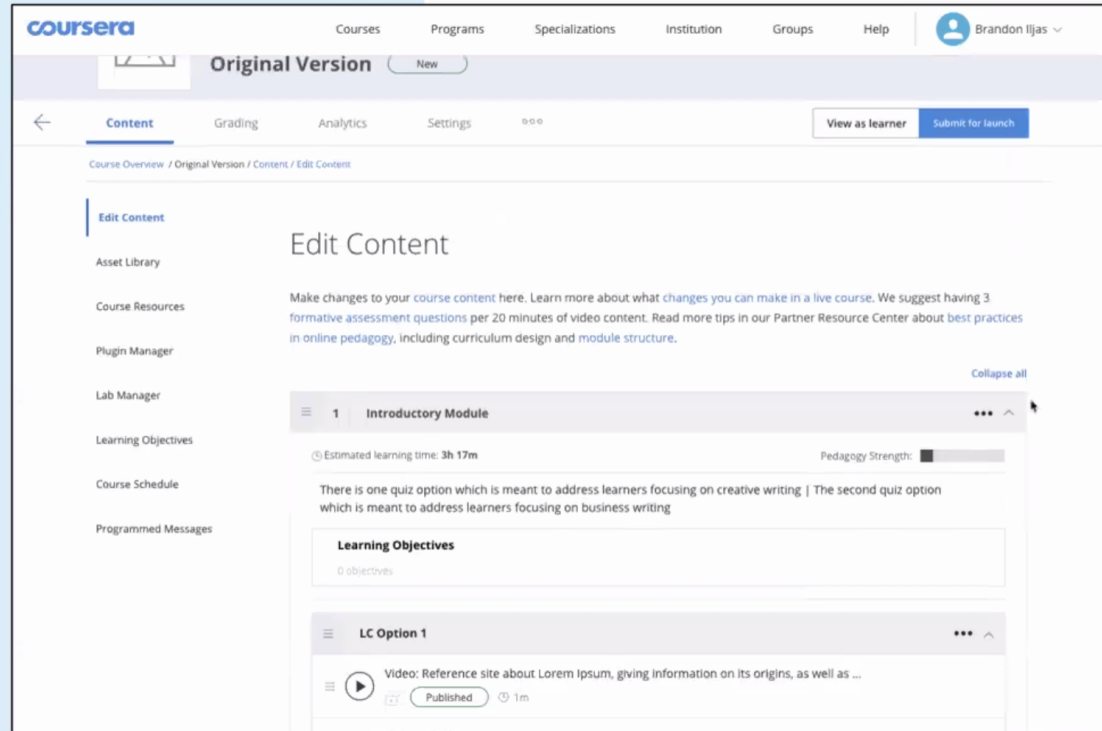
coursera

Courses Programs Specializations Institution Groups Help Brandon Iljas

Original Version New

Content Grading Analytics Settings

View as learner Submit for launch

Course Overview / Original Version / Content / Edit Content

Edit Content
Asset Library
Course Resources
Plugin Manager
Lab Manager
Learning Objectives
Course Schedule
Programmed Messages

Edit Content

Make changes to your course content here. Learn more about what changes you can make in a live course. We suggest having 3 formative assessment questions per 20 minutes of video content. Read more tips in our Partner Resource Center about best practices in online pedagogy, including curriculum design and module structure.

Collapse all

1 Introductory Module

Estimated learning time: 3h 17m

Pedagogy Strength:

There is one quiz option which is meant to address learners focusing on creative writing | The second quiz option which is meant to address learners focusing on business writing

Learning Objectives

0 objectives

LC Option 1

Video: Reference site about Lorem Ipsum, giving information on its origins, as well as ...

Published 1m